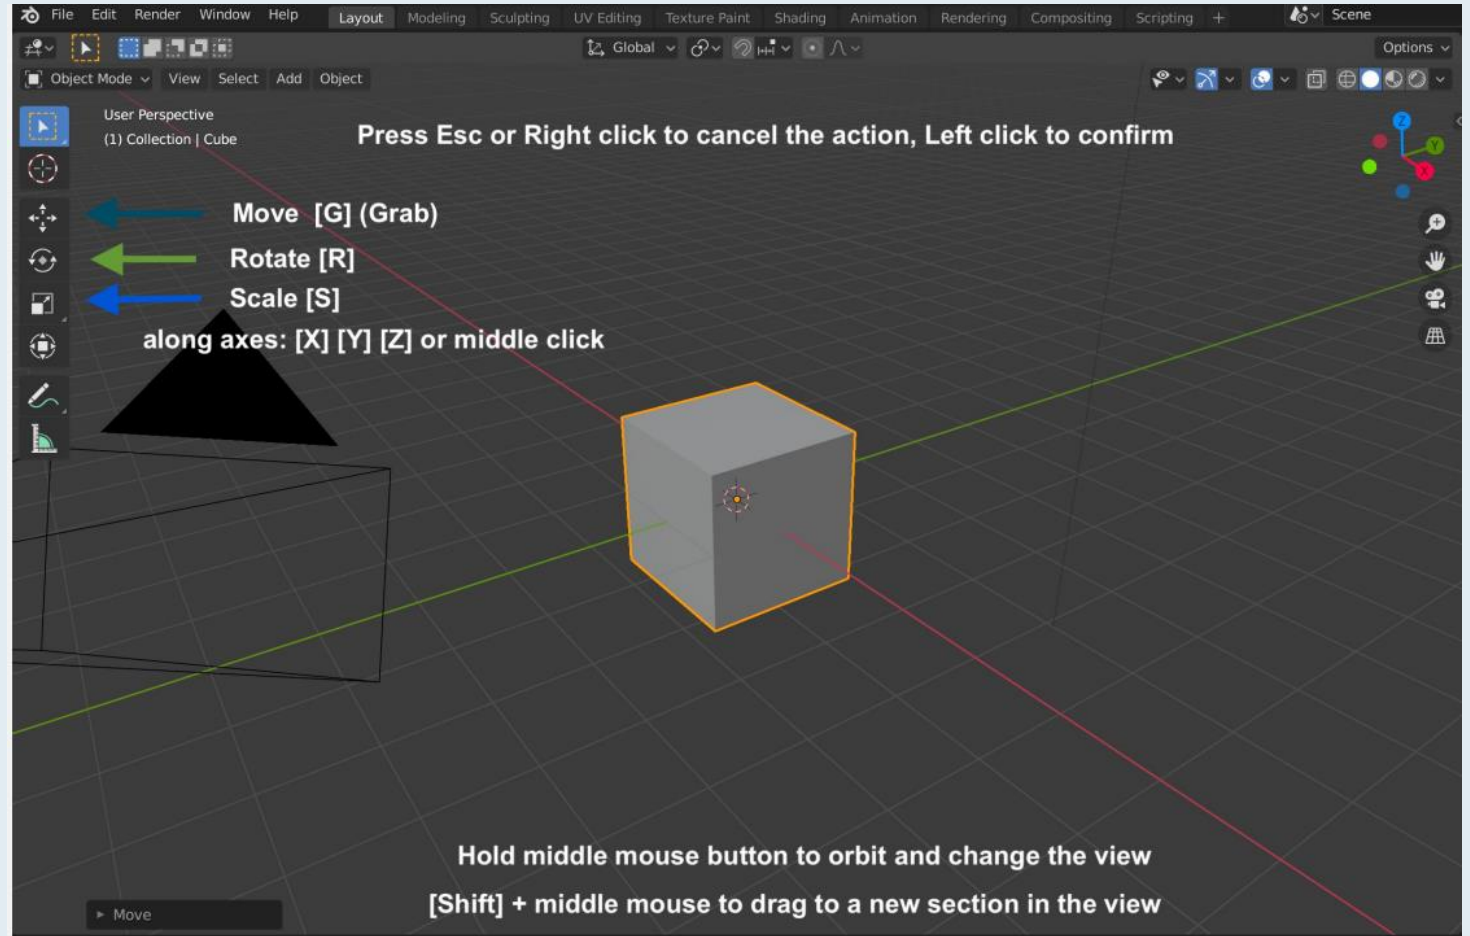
File Edit Render Window Help Layout Modeling Sculpting UV Editing Texture Paint Shading Animation Rendering Compositing Scripting + Scene

Global Options

Object Mode View Select Add Object

User Perspective
(1) Collection | Cube

Press Esc or Right click to cancel the action, Left click to confirm

Move [G] (Grab)

Rotate [R]

Scale [S]

along axes: [X] [Y] [Z] or middle click

Z Y X

Hold middle mouse button to orbit and change the view

[Shift] + middle mouse to drag to a new section in the view

Move